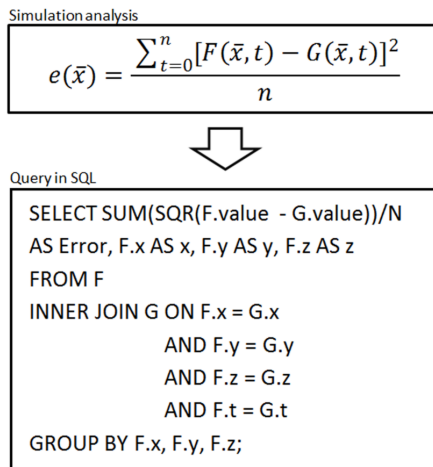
Simulation analysis

$e(\bar{x}) = \frac{\sum_{t=0}^{n}[F(\bar{x},t) - G(\bar{x},t)]^2}{n}$

Query in SQL

SELECT SUM(SQR(F.value - G.value))/N
AS Error, F.x AS x, F.y AS y, F.z AS z
FROM F
INNER JOIN G ON F.x = G.x
AND F.y = G.y
AND F.z = G.z
AND F.t = G.t
GROUP BY F.x, F.y, F.z;